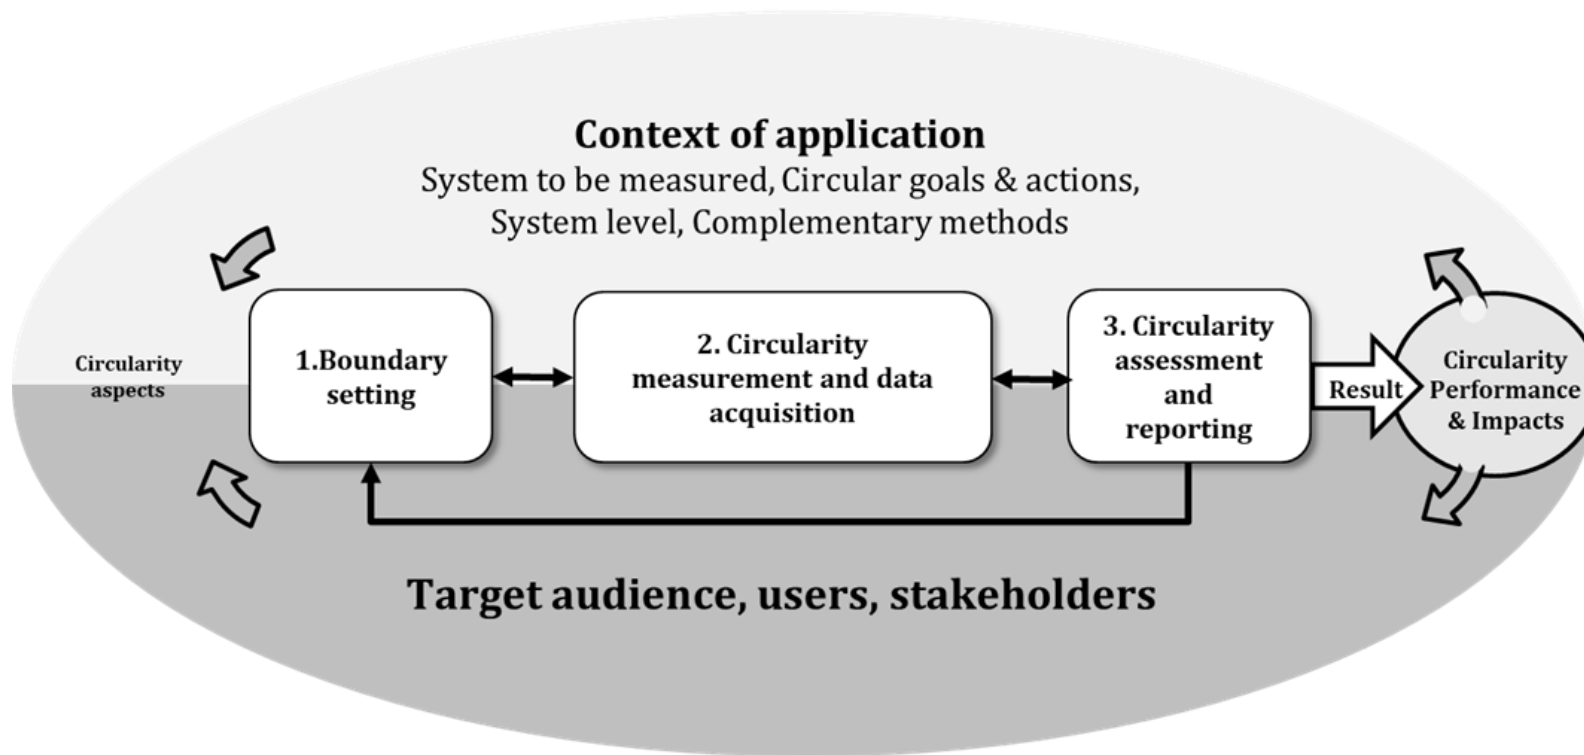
Context of application

System to be measured, Circular goals & actions, System level, Complementary methods

Circularity aspects

1.Boundary setting

2. Circularity measurement and data acquisition

3. Circularity assessment and reporting

Result

Circularity Performance & Impacts

Target audience, users, stakeholders